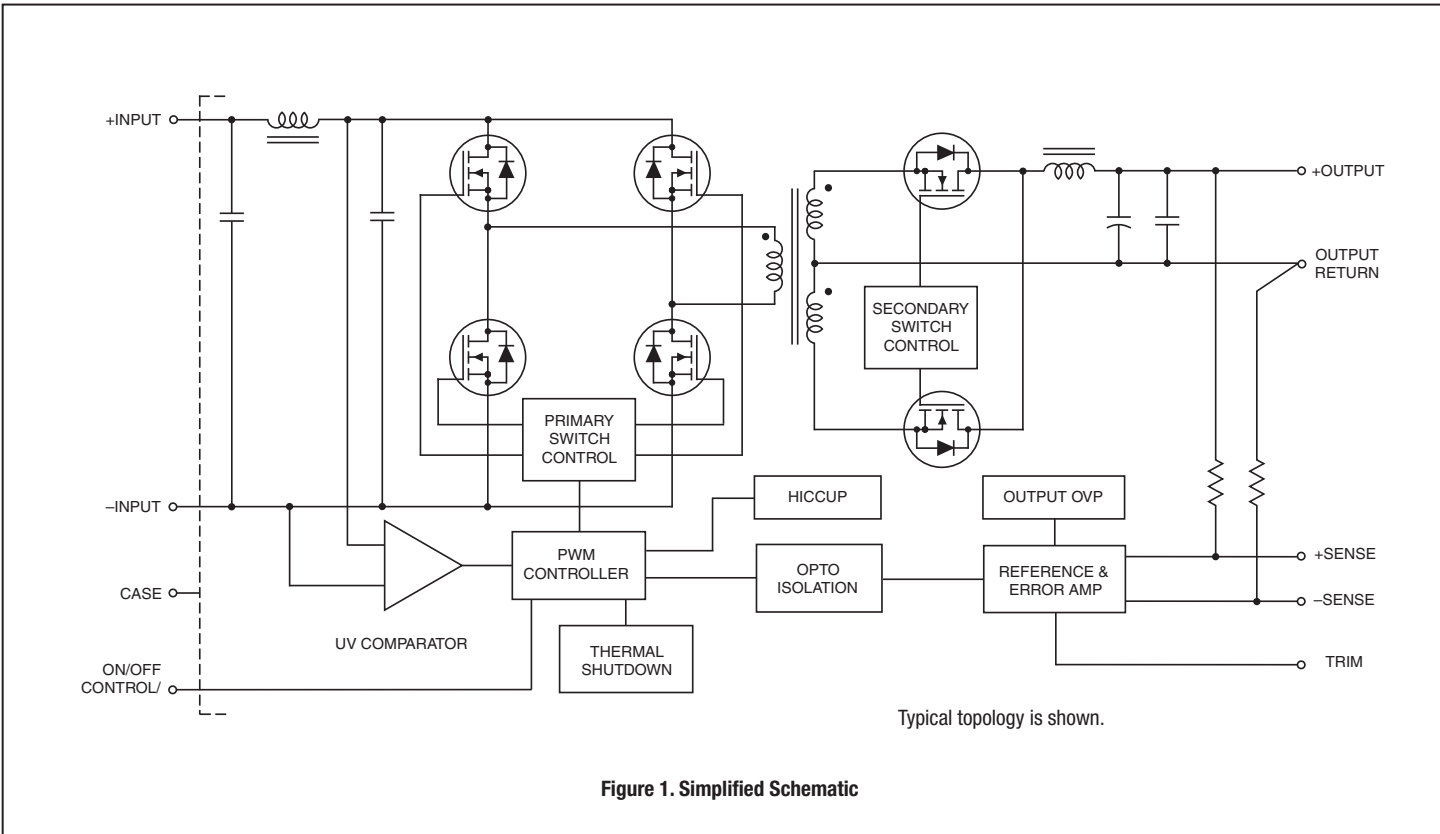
+INPUT

+OUTPUT

OUTPUT RETURN

SECONDARY SWITCH CONTROL

PRIMARY SWITCH CONTROL

–INPUT

HICCUP

OUTPUT OVP

PWM CONTROLLER

OPTO ISOLATION

REFERENCE & ERROR AMP

+SENSE

CASE

–SENSE

UV COMPARATOR

THERMAL SHUTDOWN

TRIM

ON/OFF CONTROL/

Typical topology is shown.

Figure 1. Simplified Schematic